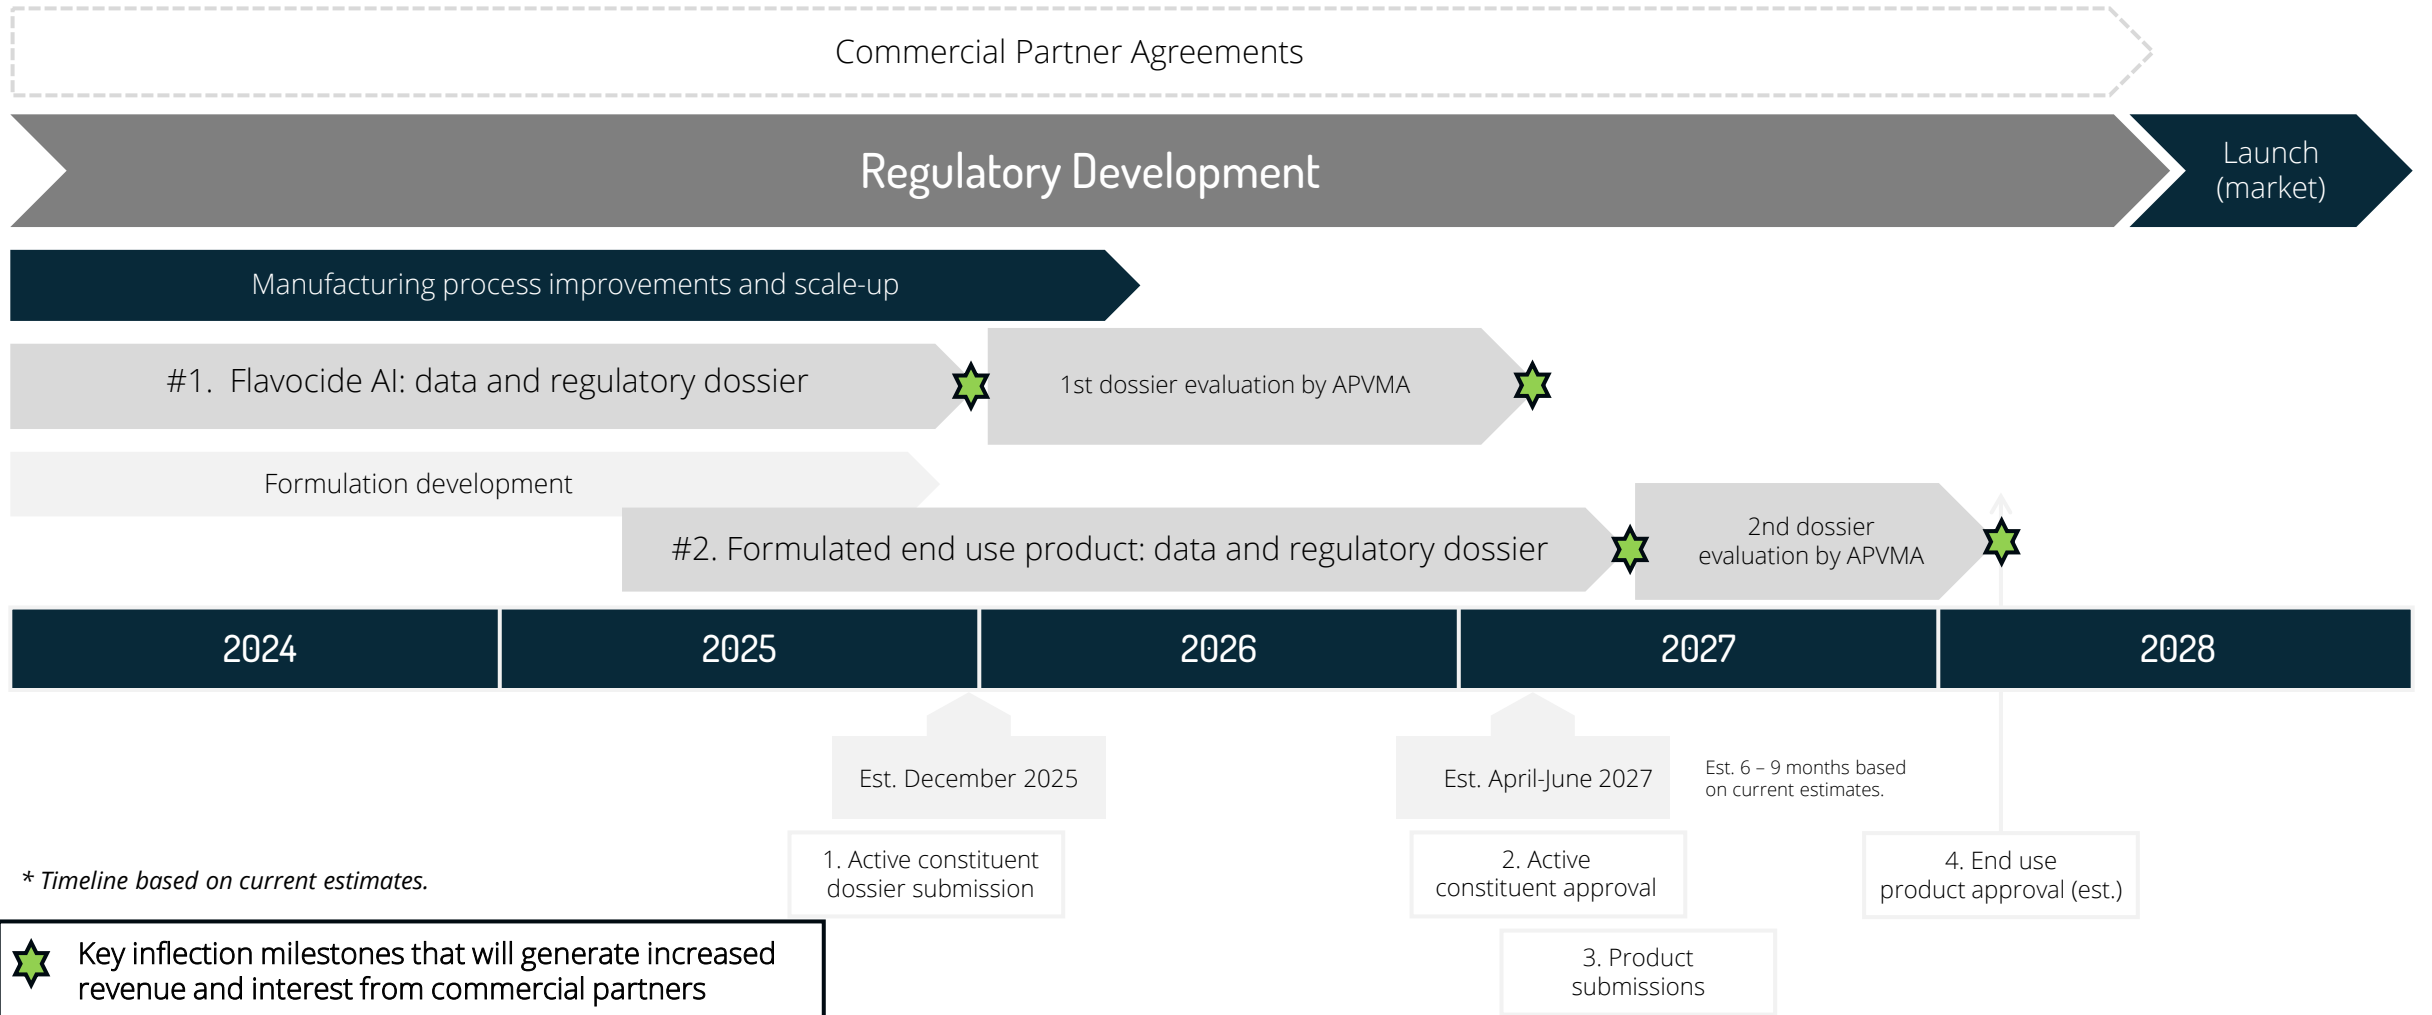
Commercial Partner Agreements

Regulatory Development

Launch (market)

Manufacturing process improvements and scale-up

#1. Flavocide AI: data and regulatory dossier

1st dossier evaluation by APVMA

Formulation development

#2. Formulated end use product: data and regulatory dossier

2nd dossier evaluation by APVMA

| 2024 | 2025 | 2026 | 2027 | 2028 |
|---|---|---|---|---|

Est. December 2025

Est. April-June 2027

Est. 6 – 9 months based on current estimates.

1. Active constituent dossier submission

2. Active constituent approval

4. End use product approval (est.)

3. Product submissions

* Timeline based on current estimates.

Key inflection milestones that will generate increased revenue and interest from commercial partners